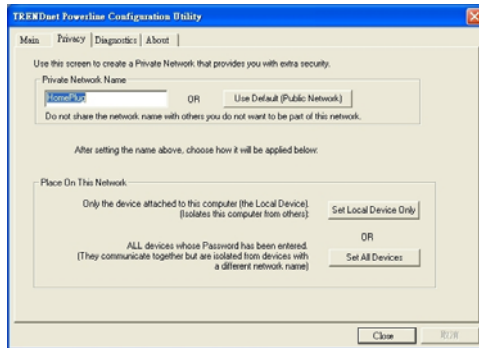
TRENDnet Powerline Configuration Utility

Main | Privacy | Diagnostics | About

Use this screen to create a Private Network that provides you with extra security.

Private Network Name

HomePlug

OR

Use Default (Public Network)

Do not share the network name with others you do not want to be part of this network.

After setting the name above, choose how it will be applied below:

Place On This Network

Only the device attached to this computer (the Local Device). (Isolates this computer from others):

Set Local Device Only

OR

ALL devices whose Password has been entered. (They communicate together but are isolated from devices with a different network name)

Set All Devices

Close

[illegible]